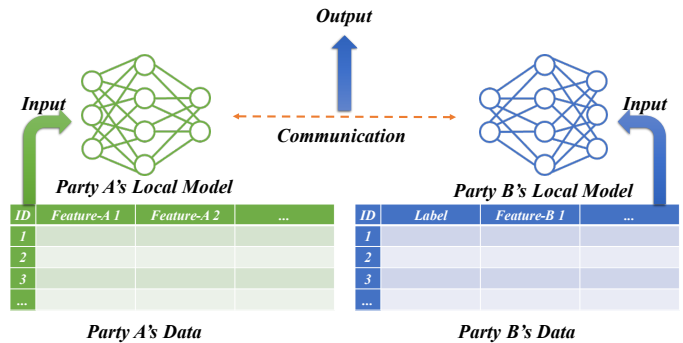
Output

Input

Communication

Input

Party A's Local Model

Party B's Local Model

| ID | Feature-A 1 | Feature-A 2 | ... |
|---|---|---|---|
| 1 | | | |
| 2 | | | |
| 3 | | | |
| ... | | | |

Party A's Data

| ID | Label | Feature-B 1 | ... |
|---|---|---|---|
| 1 | | | |
| 2 | | | |
| 3 | | | |
| ... | | | |

Party B's Data